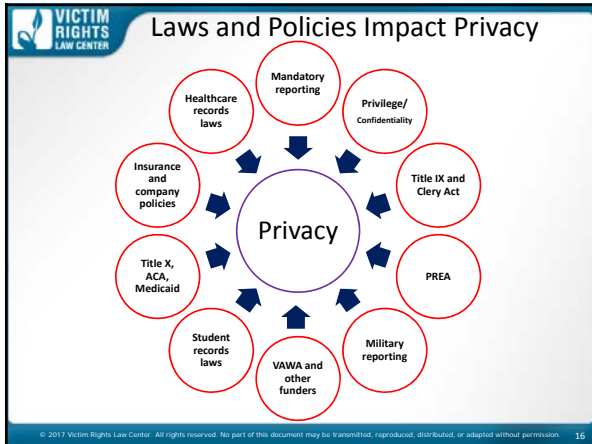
VICTIM RIGHTS LAW CENTER

Laws and Policies Impact Privacy

Mandatory reporting

Privilege/ Confidentiality

Title IX and Clery Act

PREA

Military reporting

VAWA and other funders

Student records laws

Title X, ACA, Medicaid

Insurance and company policies

Healthcare records laws

Privacy

© 2017 Victim Rights Law Center. All rights reserved. No part of this document may be transmitted, reproduced, distributed, or adapted without permission. 16